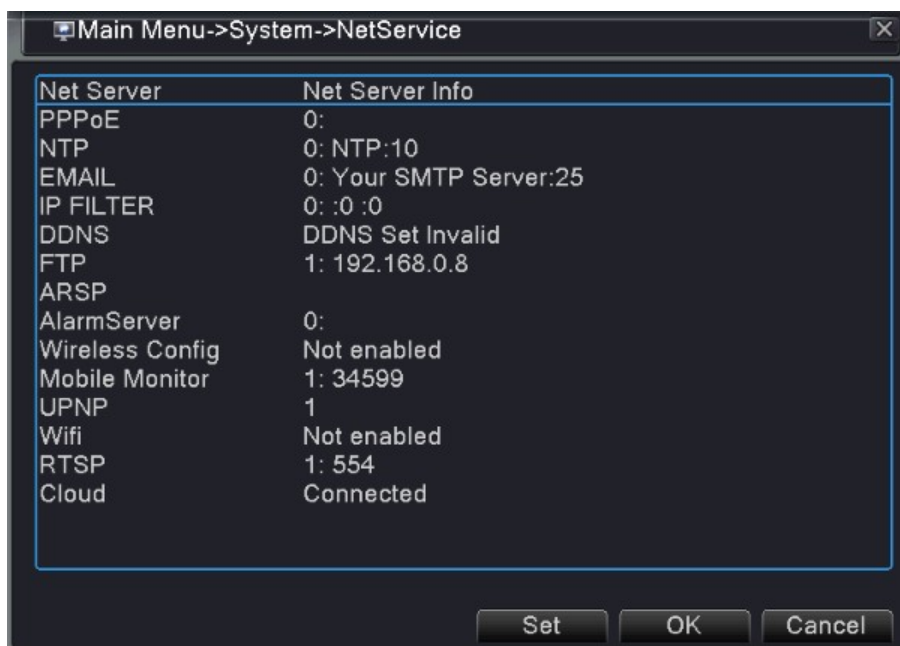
Main Menu->System->NetService

| Net Server | Net Server Info |
|---|---|
| PPPoE | 0: |
| NTP | 0: NTP:10 |
| EMAIL | 0: Your SMTP Server:25 |
| IP FILTER | 0: :0 :0 |
| DDNS | DDNS Set Invalid |
| FTP | 1: 192.168.0.8 |
| ARSP | |
| AlarmServer | 0: |
| Wireless Config | Not enabled |
| Mobile Monitor | 1: 34599 |
| UPNP | 1 |
| Wifi | Not enabled |
| RTSP | 1: 554 |
| Cloud | Connected |

Set OK Cancel